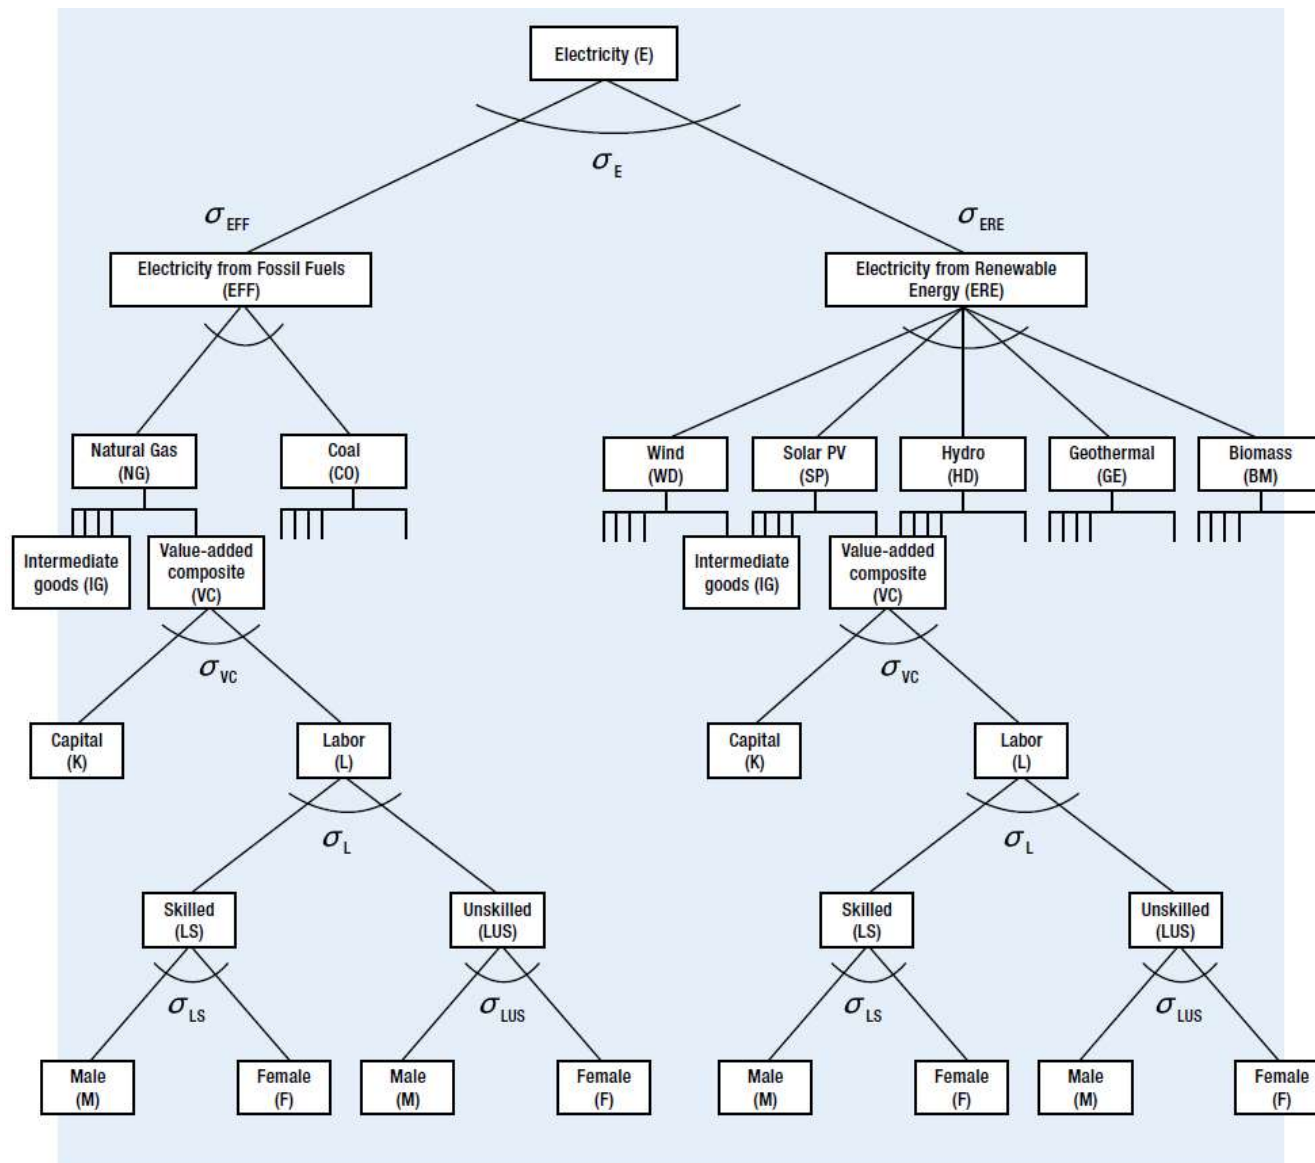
Electricity (E)

$\sigma_{E}$

$\sigma_{EFF}$

$\sigma_{ERE}$

Electricity from Fossil Fuels (EFF)

Electricity from Renewable Energy (ERE)

Natural Gas (NG)

Coal (CO)

Wind (WD)

Solar PV (SP)

Hydro (HD)

Geothermal (GE)

Biomass (BM)

Intermediate goods (IG)

Value-added composite (VC)

Intermediate goods (IG)

Value-added composite (VC)

$\sigma_{VC}$

$\sigma_{VC}$

Capital (K)

Labor (L)

Capital (K)

Labor (L)

$\sigma_{L}$

$\sigma_{L}$

Skilled (LS)

Unskilled (LUS)

Skilled (LS)

Unskilled (LUS)

$\sigma_{LS}$

$\sigma_{LUS}$

$\sigma_{LS}$

$\sigma_{LUS}$

Male (M)

Female (F)

Male (M)

Female (F)

Male (M)

Female (F)

Male (M)

Female (F)